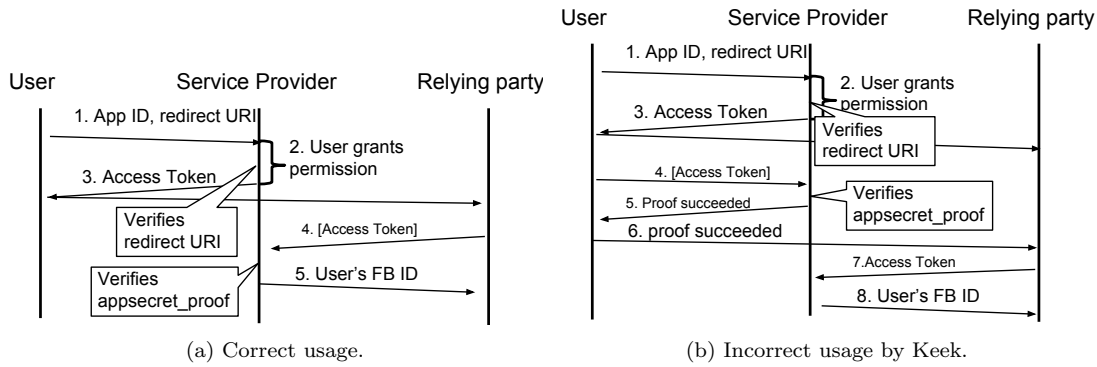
User

Service Provider

Relying party

1. App ID, redirect URI

2. User grants permission

3. Access Token

Verifies redirect URI

4. [Access Token]

Verifies appsecret_proof

5. User's FB ID

(a) Correct usage.

User

Service Provider

Relying party

1. App ID, redirect URI

2. User grants permission

3. Access Token

Verifies redirect URI

4. [Access Token]

Verifies appsecret_proof

5. Proof succeeded

6. proof succeeded

7.Access Token

8. User's FB ID

(b) Incorrect usage by Keek.